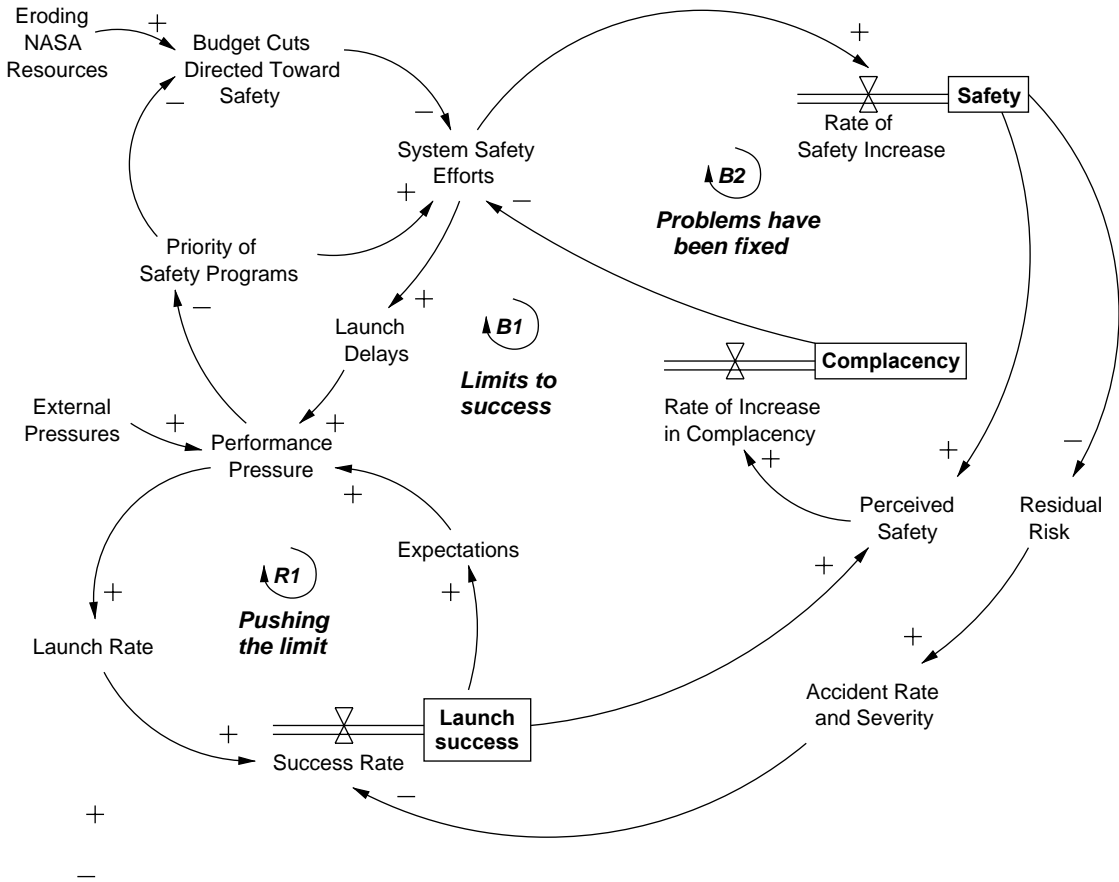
Eroding NASA Resources
+
Budget Cuts Directed Toward Safety
–
+
Safety
Rate of Safety Increase
–
System Safety Efforts
+
–
B2
Problems have been fixed
Priority of Safety Programs
–
+
Launch Delays
B1
Limits to success
Complacency
Rate of Increase in Complacency
External Pressures
+
Performance Pressure
+
+
+
–
+
Perceived Safety
Residual Risk
Expectations
R1
Pushing the limit
+
+
+
Launch Rate
+
Accident Rate and Severity
+
Launch success
Success Rate
–
+
–